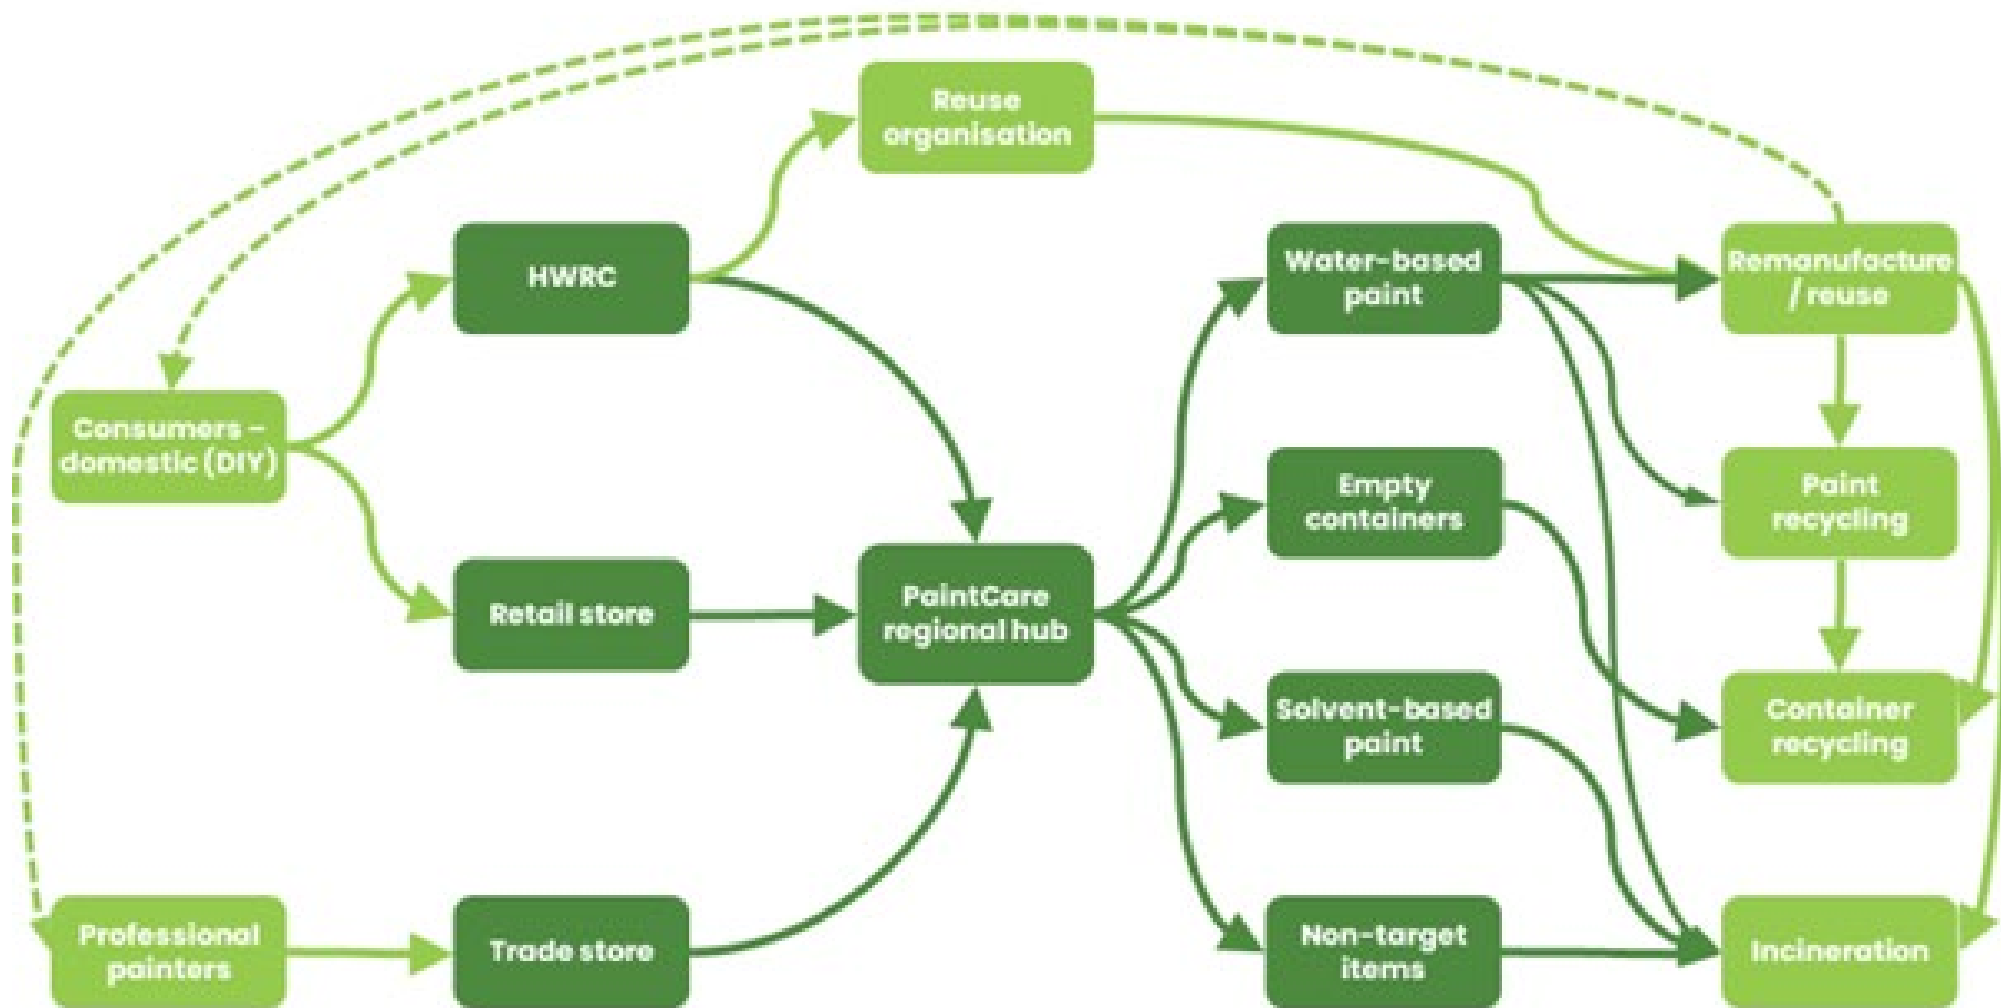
Reuse organisation

HWRC

Water-based paint

Remanufacture / reuse

Consumers – domestic (DIY)

Empty containers

Paint recycling

Retail store

PaintCare regional hub

Solvent-based paint

Container recycling

Professional painters

Trade store

Non-target items

Incineration